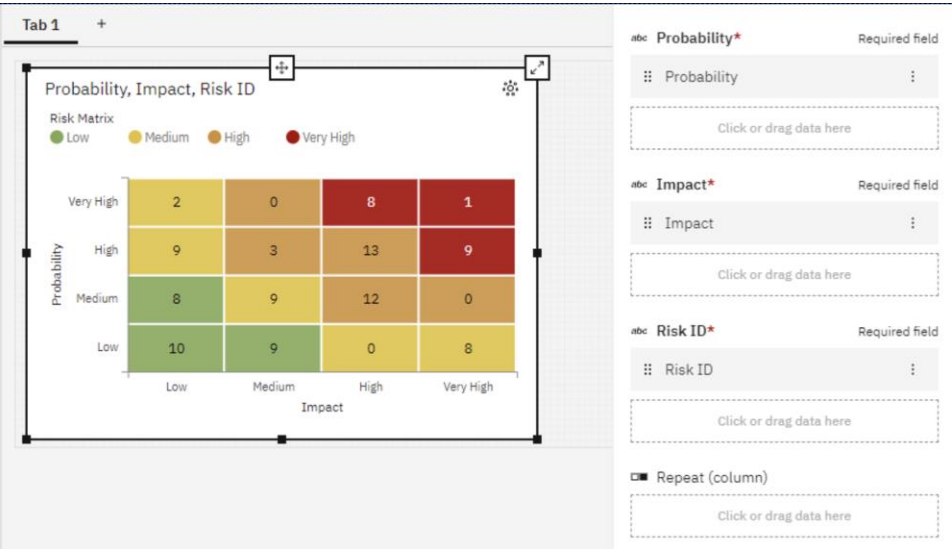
Tab 1 +

Probability, Impact, Risk ID

Risk Matrix
Low Medium High Very High

| Probability | Low | Medium | High | Very High |
|---|---|---|---|---|
| Very High | 2 | 0 | 8 | 1 |
| High | 9 | 3 | 13 | 9 |
| Medium | 8 | 9 | 12 | 0 |
| Low | 10 | 9 | 0 | 8 |

Impact

abc Probability* Required field
Probability
Click or drag data here

abc Impact* Required field
Impact
Click or drag data here

abc Risk ID* Required field
Risk ID
Click or drag data here

Repeat (column)
Click or drag data here